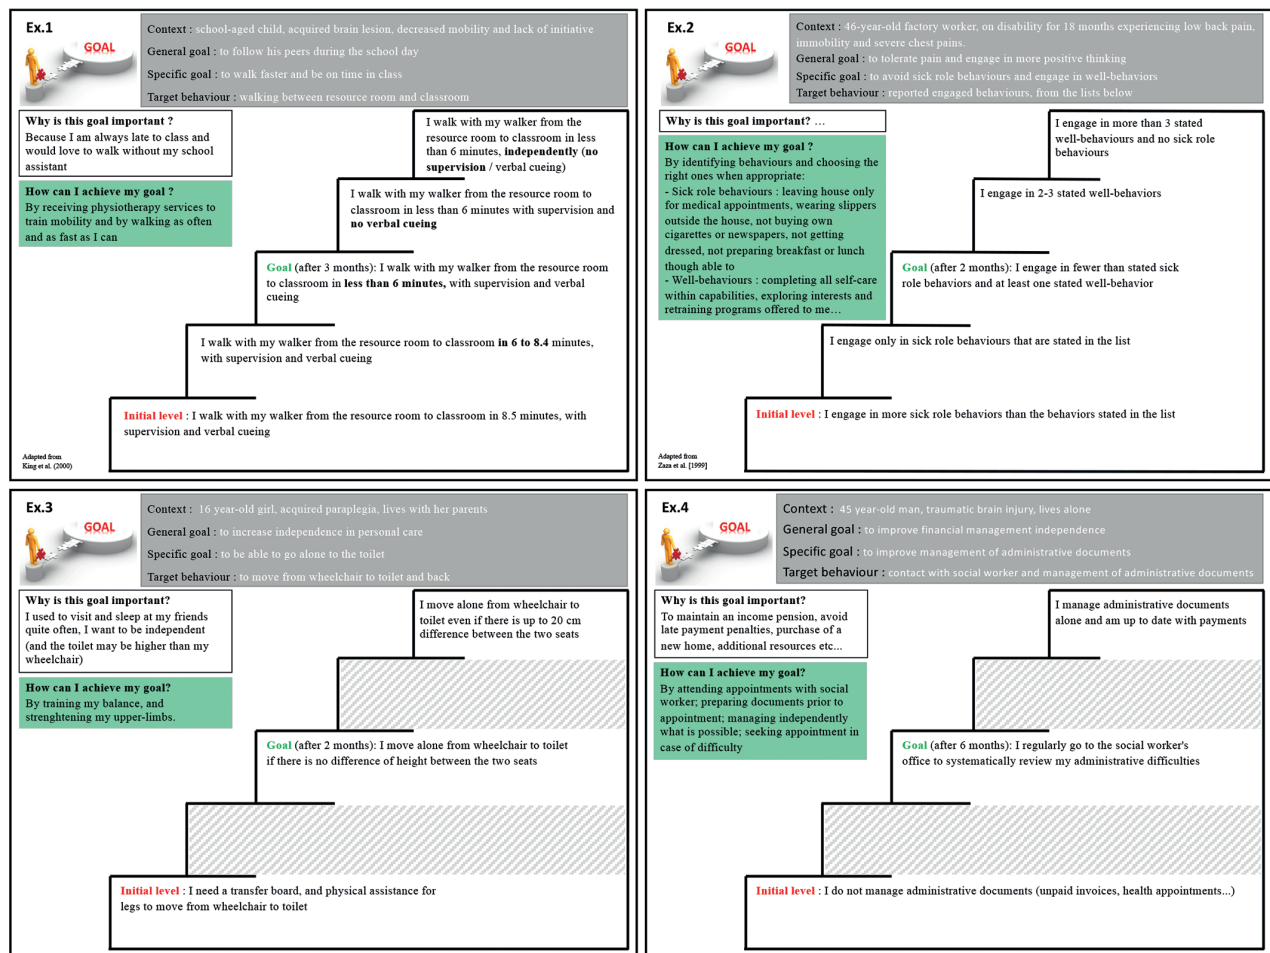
Ex.1

GOAL

Context : school-aged child, acquired brain lesion, decreased mobility and lack of initiative
General goal : to follow his peers during the school day
Specific goal : to walk faster and be on time in class
Target behaviour : walking between resource room and classroom

Why is this goal important ?
Because I am always late to class and would love to walk without my school assistant

How can I achieve my goal ?
By receiving physiotherapy services to train mobility and by walking as often and as fast as I can

I walk with my walker from the resource room to classroom in less than 6 minutes, independently (no supervision / verbal cueing)

I walk with my walker from the resource room to classroom in less than 6 minutes with supervision and no verbal cueing

Goal (after 3 months): I walk with my walker from the resource room to classroom in less than 6 minutes, with supervision and verbal cueing

I walk with my walker from the resource room to classroom in 6 to 8.4 minutes, with supervision and verbal cueing

Initial level : I walk with my walker from the resource room to classroom in 8.5 minutes, with supervision and verbal cueing

Adapted from King et al. (2000)

Ex.2

GOAL

Context : 46-year-old factory worker, on disability for 18 months experiencing low back pain, immobility and severe chest pains.
General goal : to tolerate pain and engage in more positive thinking
Specific goal : to avoid sick role behaviours and engage in well-behaviors
Target behaviour : reported engaged behaviours, from the lists below

Why is this goal important? …

How can I achieve my goal ?
By identifying behaviours and choosing the right ones when appropriate:
- Sick role behaviours : leaving house only for medical appointments, wearing slippers outside the house, not buying own cigarettes or newspapers, not getting dressed, not preparing breakfast or lunch though able to
- Well-behaviours : completing all self-care within capabilities, exploring interests and retraining programs offered to me…

I engage in more than 3 stated well-behaviours and no sick role behaviours

I engage in 2-3 stated well-behaviors

Goal (after 2 months): I engage in fewer than stated sick role behaviors and at least one stated well-behavior

I engage only in sick role behaviours that are stated in the list

Initial level : I engage in more sick role behaviors than the behaviors stated in the list

Adapted from Zaza et al. [1999]

Ex.3

GOAL

Context : 16 year-old girl, acquired paraplegia, lives with her parents
General goal : to increase independence in personal care
Specific goal : to be able to go alone to the toilet
Target behaviour : to move from wheelchair to toilet and back

Why is this goal important?
I used to visit and sleep at my friends quite often, I want to be independent (and the toilet may be higher than my wheelchair)

How can I achieve my goal?
By training my balance, and strenghtening my upper-limbs.

I move alone from wheelchair to toilet even if there is up to 20 cm difference between the two seats

Goal (after 2 months): I move alone from wheelchair to toilet if there is no difference of height between the two seats

Initial level : I need a transfer board, and physical assistance for legs to move from wheelchair to toilet

Ex.4

GOAL

Context : 45 year-old man, traumatic brain injury, lives alone
General goal : to improve financial management independence
Specific goal : to improve management of administrative documents
Target behaviour : contact with social worker and management of administrative documents

Why is this goal important?
To maintain an income pension, avoid late payment penalties, purchase of a new home, additional resources etc…

How can I achieve my goal?
By attending appointments with social worker; preparing documents prior to appointment; managing independently what is possible; seeking appointment in case of difficulty

I manage administrative documents alone and am up to date with payments

Goal (after 6 months): I regularly go to the social worker's office to systematically review my administrative difficulties

Initial level : I do not manage administrative documents (unpaid invoices, health appointments...)